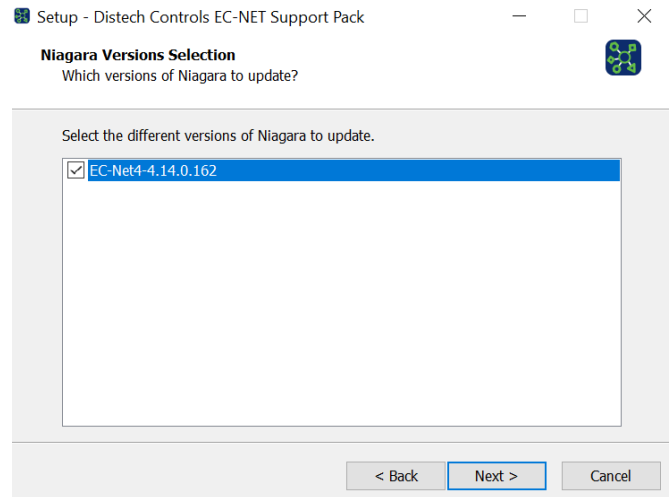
Setup - Distech Controls EC-NET Support Pack

Niagara Versions Selection
Which versions of Niagara to update?

Select the different versions of Niagara to update.

EC-Net4-4.14.0.162

< Back
Next >
Cancel